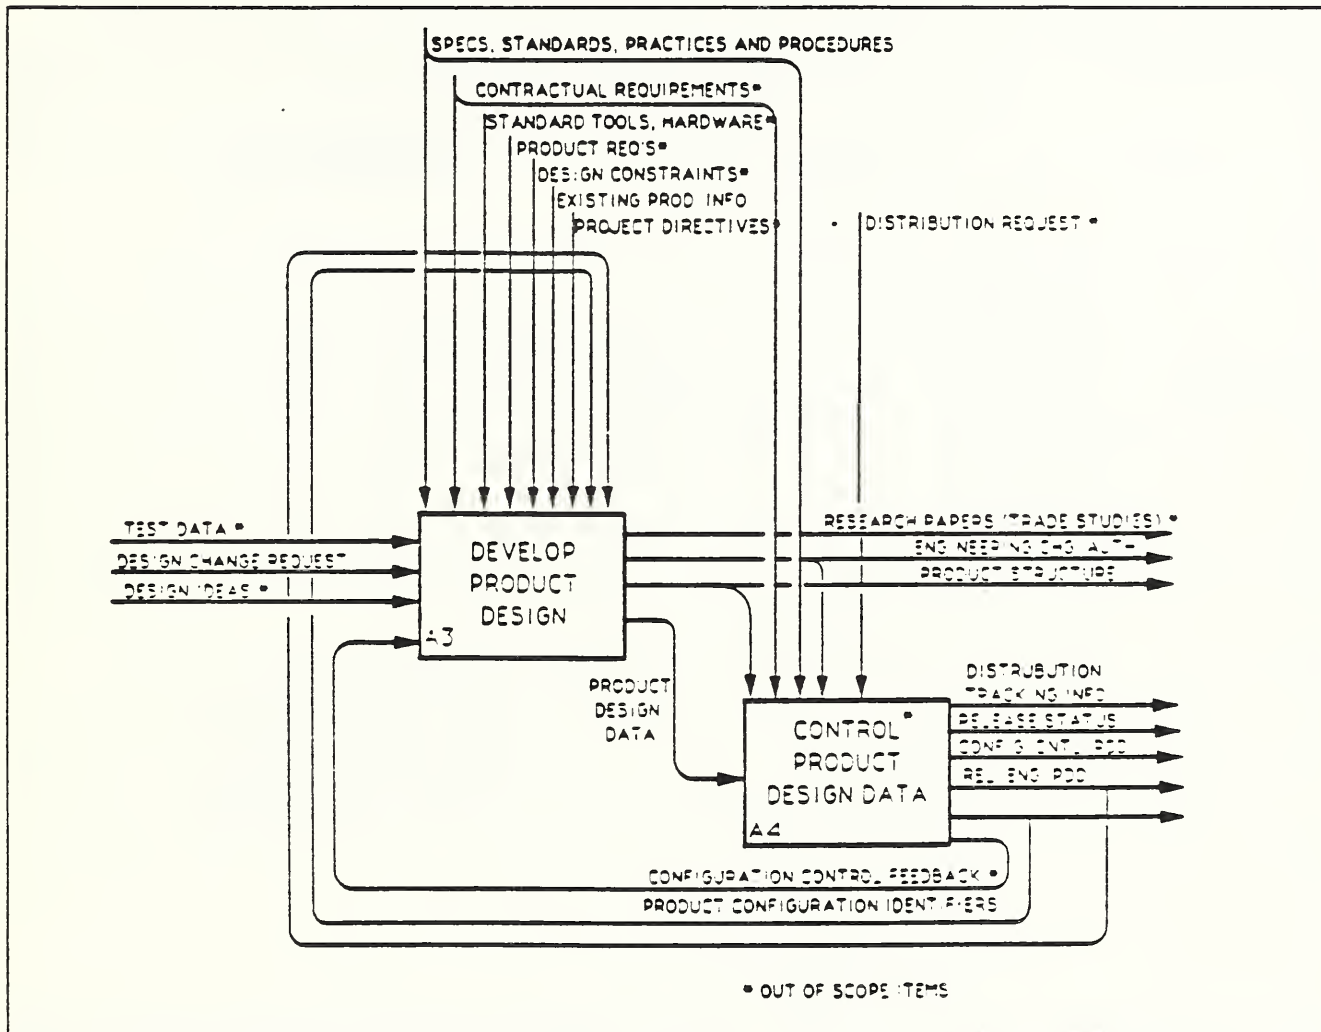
SPECS, STANDARDS, PRACTICES AND PROCEDURES

CONTRACTUAL REQUIREMENTS*

STANDARD TOOLS, HARDWARE*

PRODUCT REQ'S*

DESIGN CONSTRAINTS*

EXISTING PROD INFO

PROJECT DIRECTIVES*

DISTRIBUTION REQUEST *

TEST DATA *

DESIGN CHANGE REQUEST

DESIGN IDEAS *

DEVELOP PRODUCT DESIGN

A3

RESEARCH PAPERS (TRADE STUDIES) *

ENGINEERING CHG AUTH

PRODUCT STRUCTURE

PRODUCT DESIGN DATA

CONTROL* PRODUCT DESIGN DATA

A4

DISTRUBUTION TRACKING INFO

RELEASE STATUS

CONFIG CNTL POD

REL ENG POD

CONFIGURATION CONTROL FEEDBACK *

PRODUCT CONFIGURATION IDENTIFIERS

* OUT OF SCOPE ITEMS